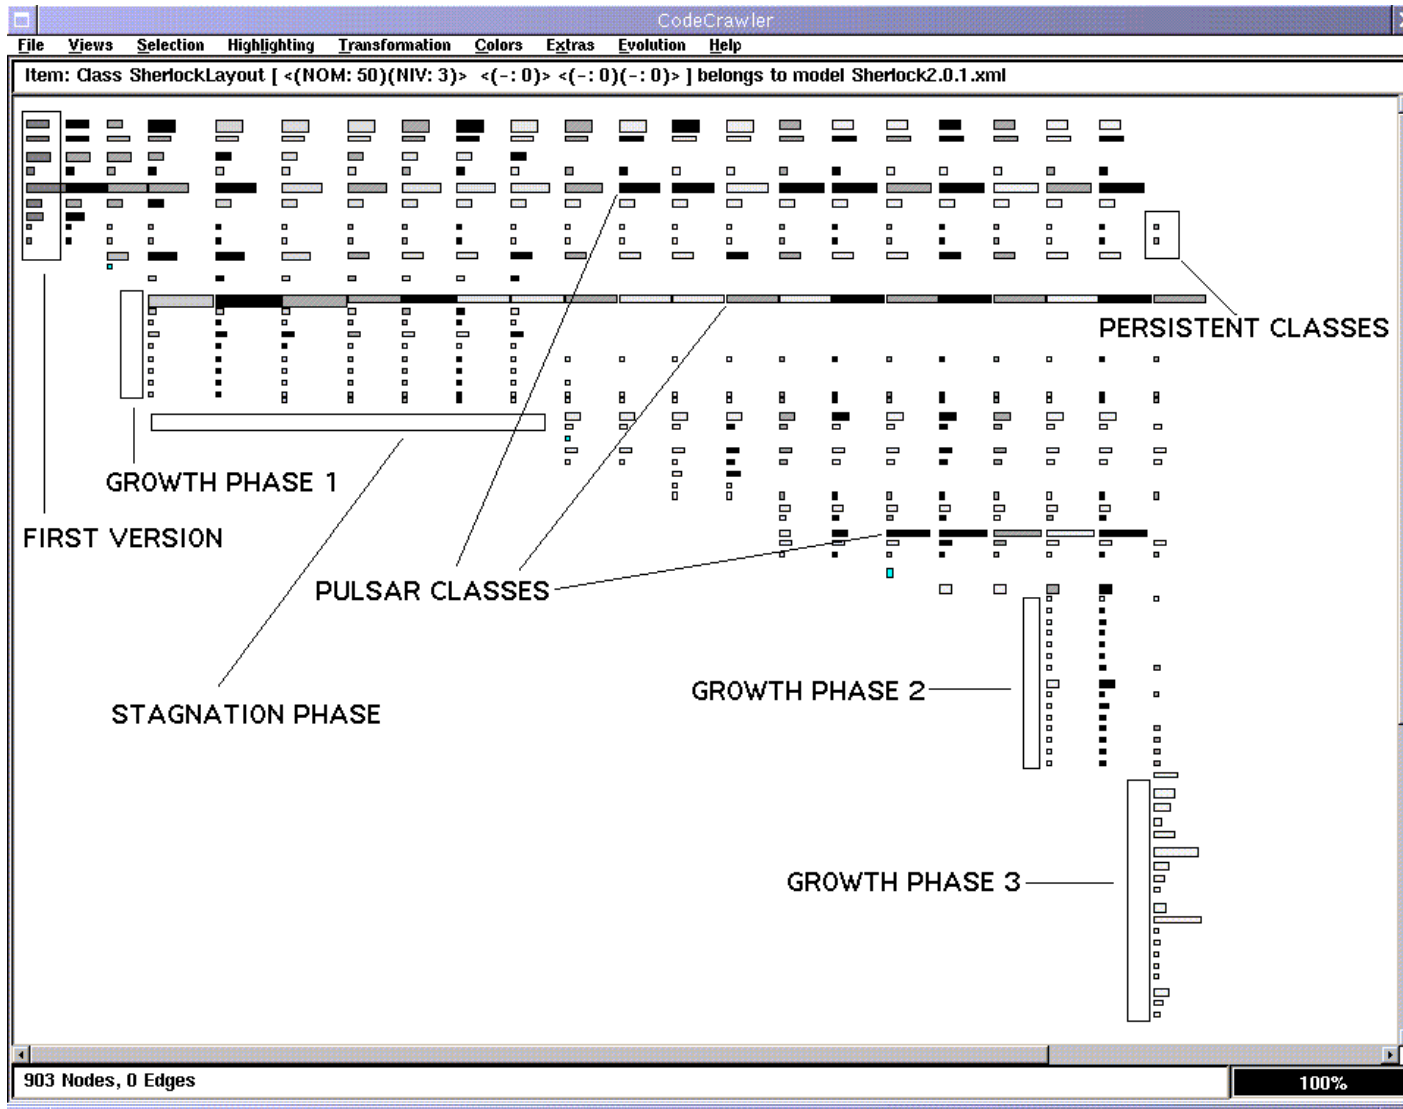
CodeCrawler

File Views Selection Highlighting Transformation Colors Extras Evolution Help

Item: Class SherlockLayout [ <(NOM: 50)(NIV: 3)> <(-: 0)> <(-: 0)(-: 0)> ] belongs to model Sherlock2.0.1.xml

PERSISTENT CLASSES

GROWTH PHASE 1

FIRST VERSION

PULSAR CLASSES

GROWTH PHASE 2

STAGNATION PHASE

GROWTH PHASE 3

903 Nodes, 0 Edges

100%